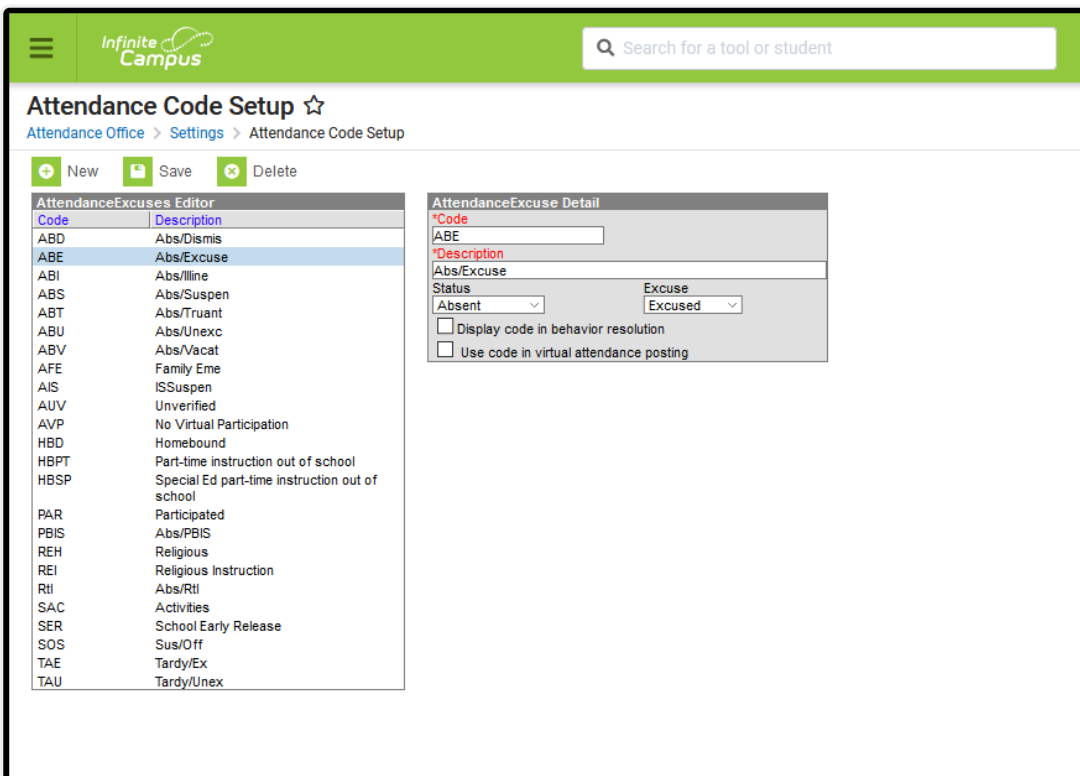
Infinite Campus

Search for a tool or student

Attendance Code Setup ☆

Attendance Office > Settings > Attendance Code Setup

New Save Delete

AttendanceExcuses Editor

| Code | Description |
|---|---|
| ABD | Abs/Dismis |
| ABE | Abs/Excuse |
| ABI | Abs/Illine |
| ABS | Abs/Suspen |
| ABT | Abs/Truant |
| ABU | Abs/Unexc |
| ABV | Abs/Vacat |
| AFE | Family Eme |
| AIS | ISSuspen |
| AUV | Unverified |
| AVP | No Virtual Participation |
| HBD | Homebound |
| HBPT | Part-time instruction out of school |
| HBSP | Special Ed part-time instruction out of school |
| PAR | Participated |
| PBIS | Abs/PBIS |
| REH | Religious |
| REI | Religious Instruction |
| RtI | Abs/RtI |
| SAC | Activities |
| SER | School Early Release |
| SOS | Sus/Off |
| TAE | Tardy/Ex |
| TAU | Tardy/Unex |

AttendanceExcuse Detail

*Code
ABE
*Description
Abs/Excuse
Status
Absent
Excuse
Excused
Display code in behavior resolution
Use code in virtual attendance posting